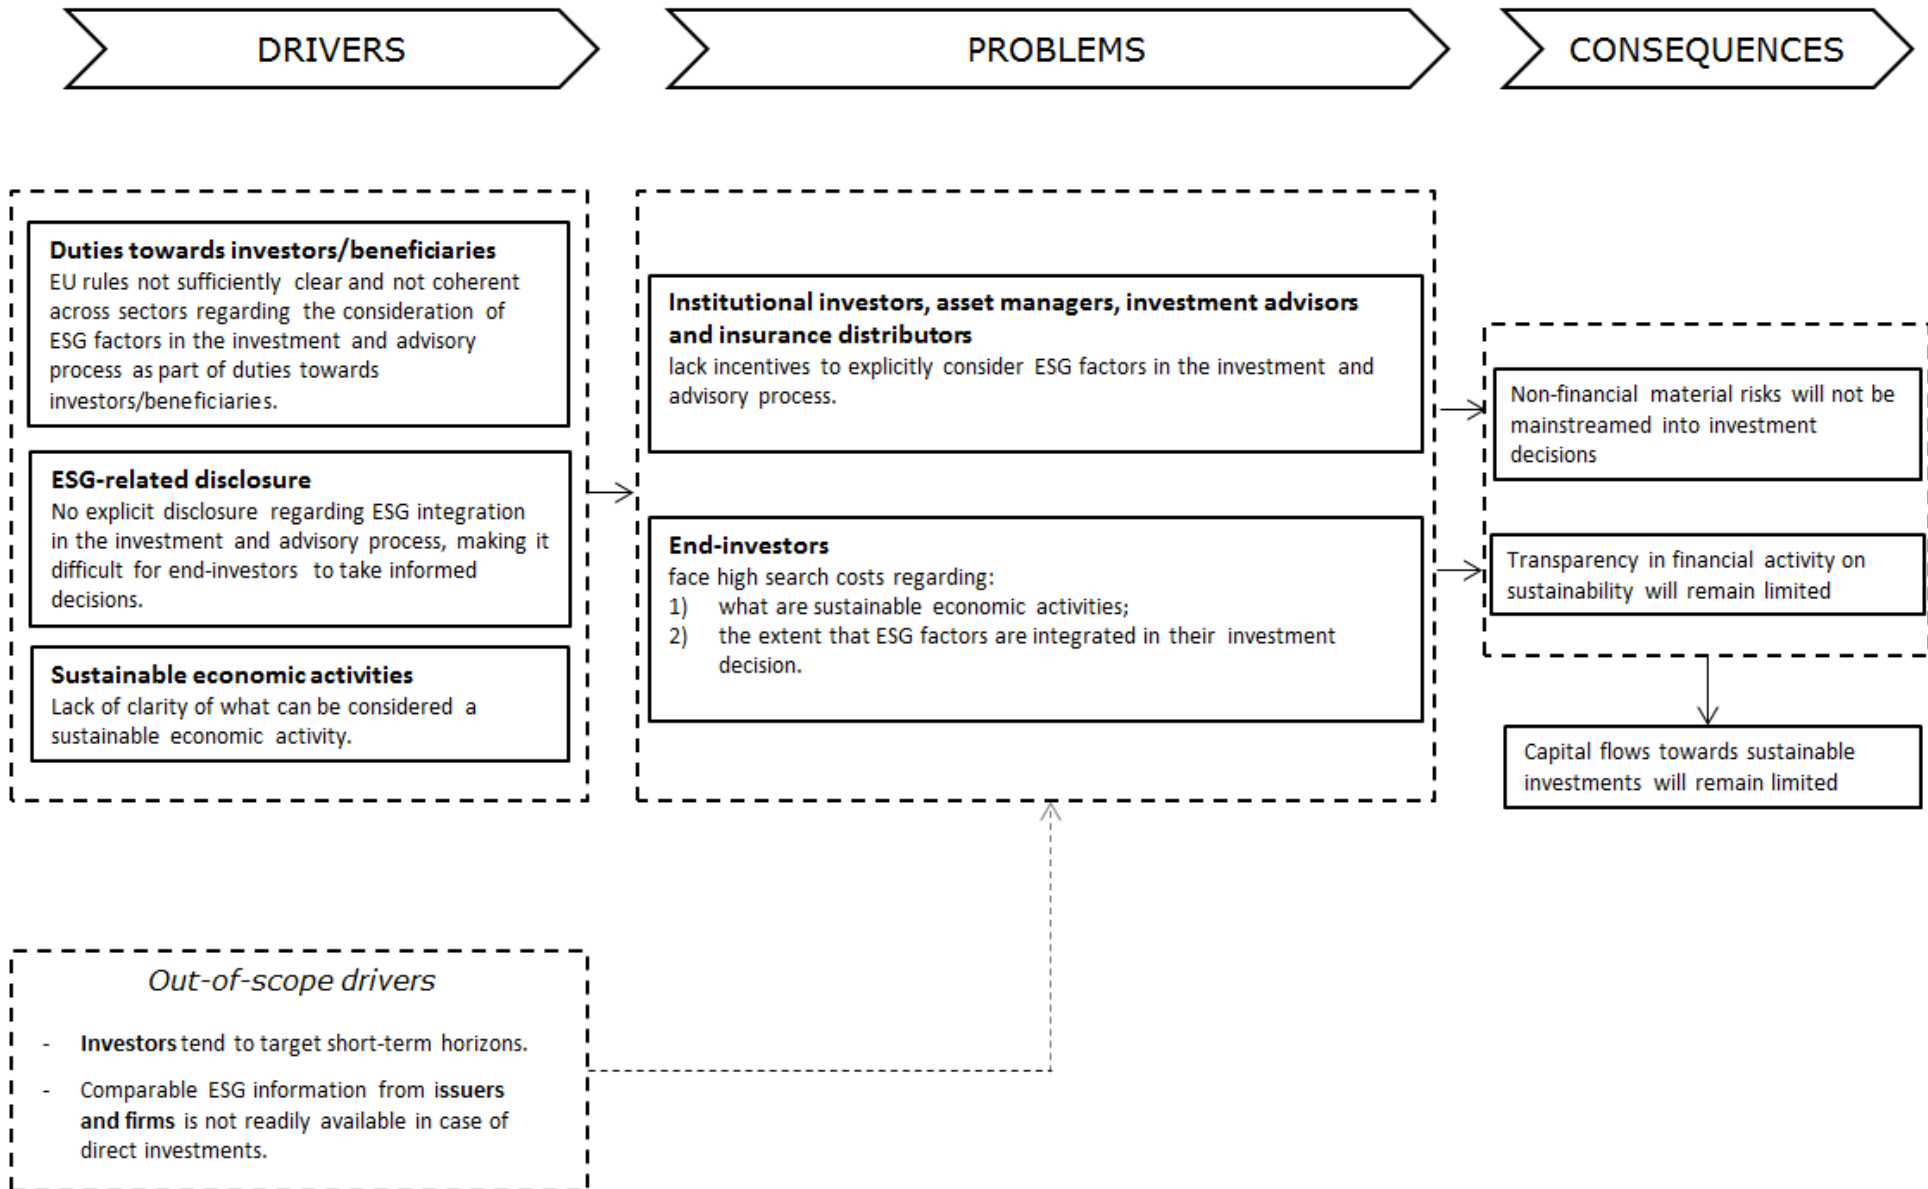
DRIVERS

PROBLEMS

CONSEQUENCES

**Duties towards investors/beneficiaries**
EU rules not sufficiently clear and not coherent across sectors regarding the consideration of ESG factors in the investment and advisory process as part of duties towards investors/beneficiaries.

**ESG-related disclosure**
No explicit disclosure regarding ESG integration in the investment and advisory process, making it difficult for end-investors to take informed decisions.

**Sustainable economic activities**
Lack of clarity of what can be considered a sustainable economic activity.

**Institutional investors, asset managers, investment advisors and insurance distributors**
lack incentives to explicitly consider ESG factors in the investment and advisory process.

**End-investors**
face high search costs regarding:
1) what are sustainable economic activities;
2) the extent that ESG factors are integrated in their investment decision.

Non-financial material risks will not be mainstreamed into investment decisions

Transparency in financial activity on sustainability will remain limited

Capital flows towards sustainable investments will remain limited

*Out-of-scope drivers*

- **Investors** tend to target short-term horizons.
- Comparable ESG information from **issuers and firms** is not readily available in case of direct investments.